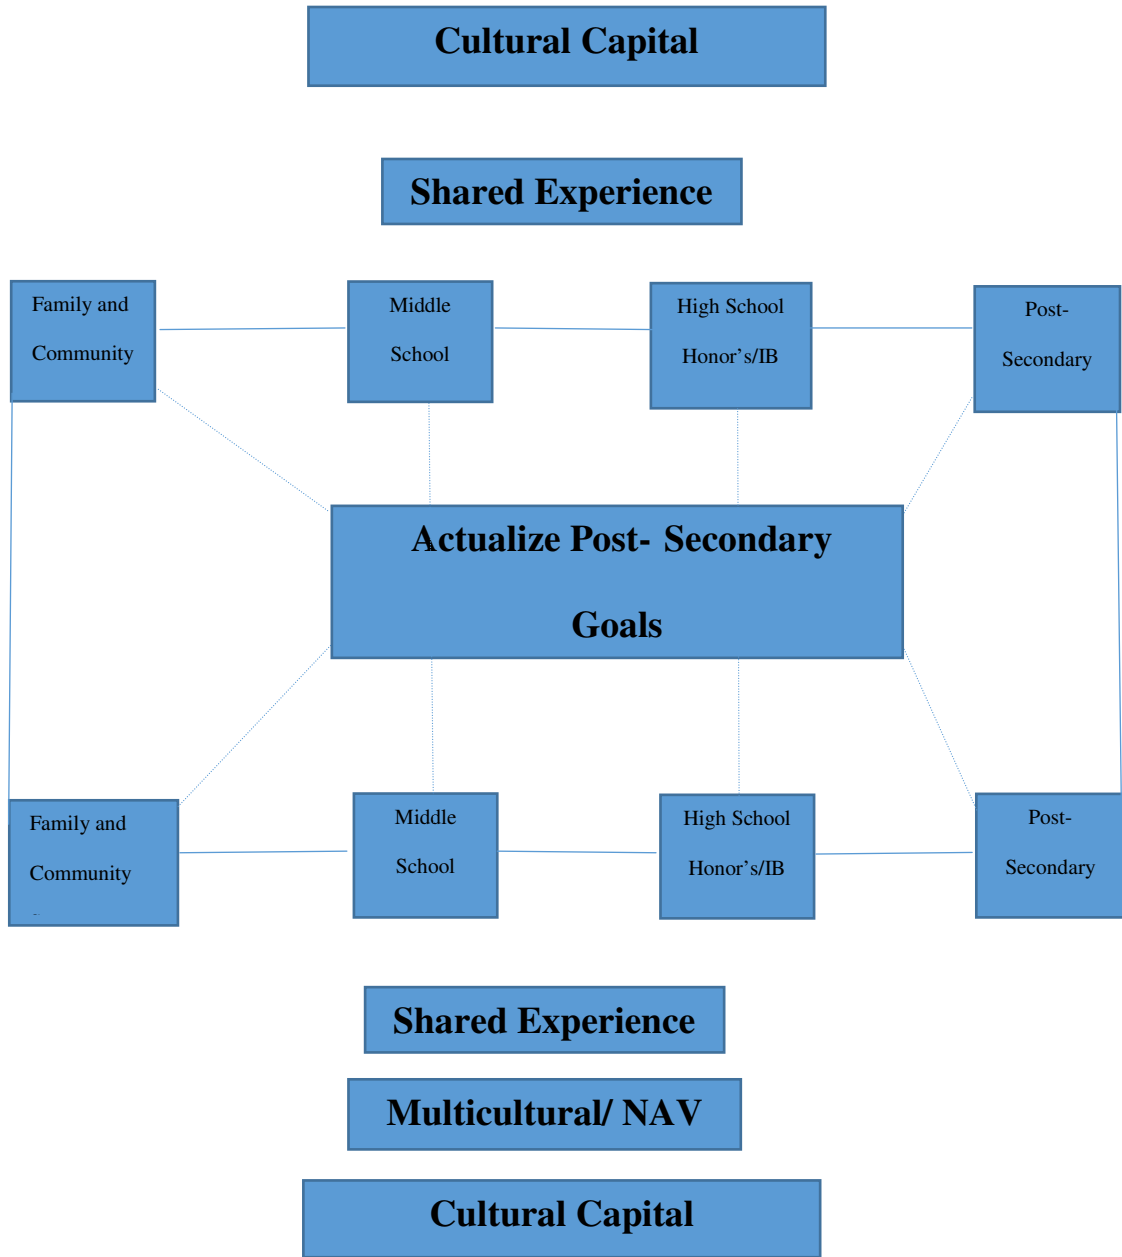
Cultural Capital

Shared Experience

Family and Community

Middle School

High School Honor's/IB

Post-Secondary

Actualize Post- Secondary Goals

Family and Community

Middle School

High School Honor's/IB

Post-Secondary

Shared Experience

Multicultural/ NAV

Cultural Capital